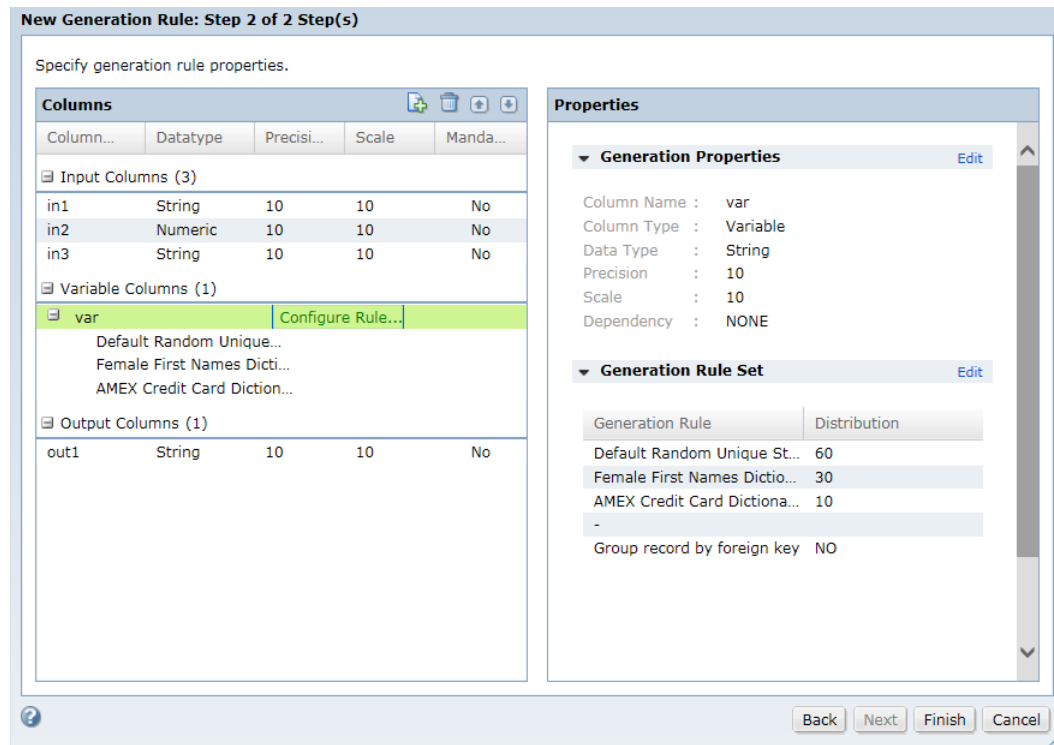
New Generation Rule: Step 2 of 2 Step(s)

Specify generation rule properties.

Columns

| Column... | Datatype | Precisi... | Scale | Manda... |
|---|---|---|---|---|
| ⊟ Input Columns (3) | | | | |
| in1 | String | 10 | 10 | No |
| in2 | Numeric | 10 | 10 | No |
| in3 | String | 10 | 10 | No |
| ⊟ Variable Columns (1) | | | | |
| ⊟ var | Configure Rule... | | | |
| Default Random Unique... | | | | |
| Female First Names Dicti... | | | | |
| AMEX Credit Card Diction... | | | | |
| ⊟ Output Columns (1) | | | | |
| out1 | String | 10 | 10 | No |

Properties

Generation Properties
Edit

Column Name : var
Column Type : Variable
Data Type : String
Precision : 10
Scale : 10
Dependency : NONE

Generation Rule Set
Edit

| Generation Rule | Distribution |
|---|---|
| Default Random Unique St... | 60 |
| Female First Names Dictio... | 30 |
| AMEX Credit Card Dictiona... | 10 |
| - | |
| Group record by foreign key | NO |

Back | Next | Finish | Cancel